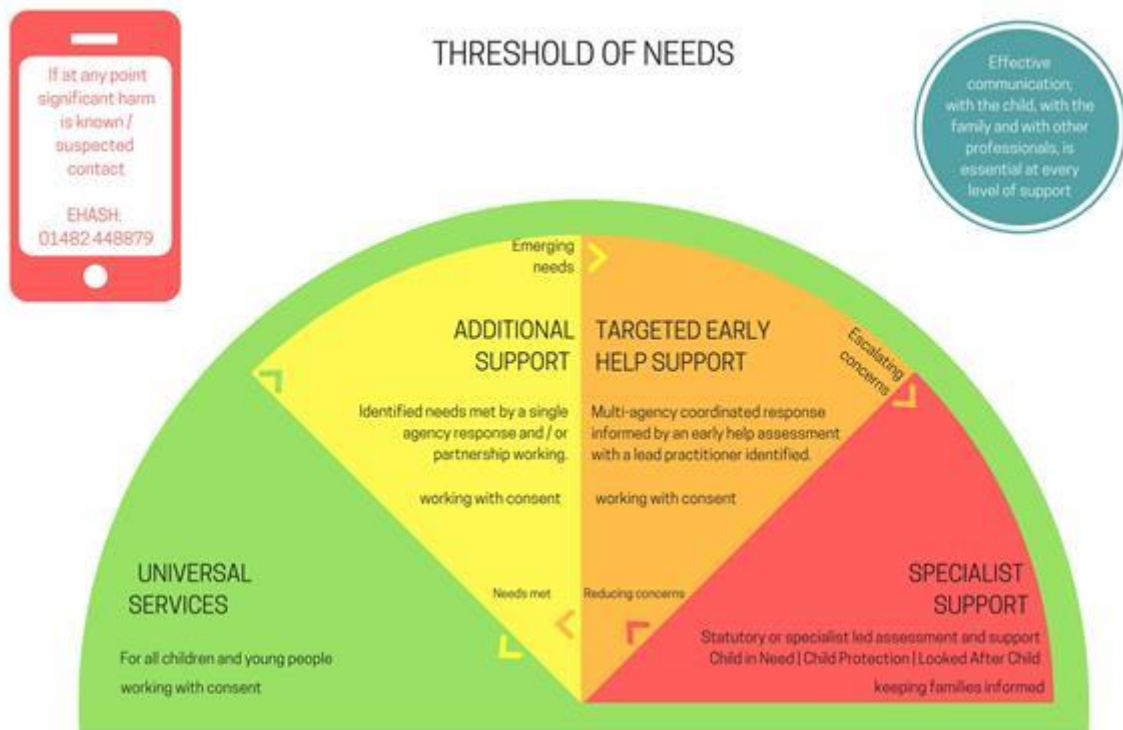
If at any point significant harm is known / suspected contact

EHASH: 01482 448879

THRESHOLD OF NEEDS

Effective communication, with the child, with the family and with other professionals, is essential at every level of support

Emerging needs

ADDITIONAL SUPPORT

Identified needs met by a single agency response and / or partnership working.

working with consent

TARGETED EARLY HELP SUPPORT

Multi-agency coordinated response informed by an early help assessment with a lead practitioner identified.

working with consent

Escalating concerns

UNIVERSAL SERVICES

For all children and young people

working with consent

Needs met

Reducing concerns

SPECIALIST SUPPORT

Statutory or specialist led assessment and support

Child in Need | Child Protection | Looked After Child

keeping families informed